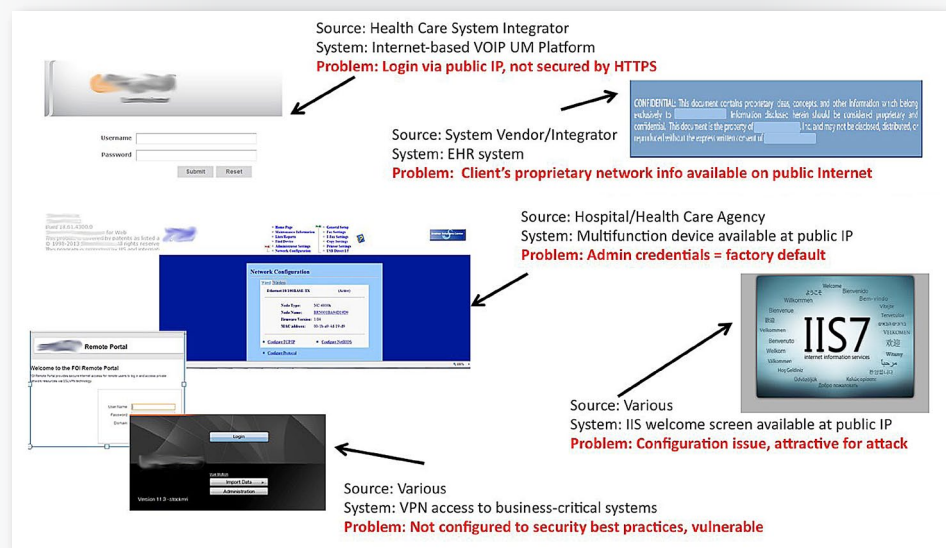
Source: Health Care System Integrator
System: Internet-based VOIP UM Platform
Problem: Login via public IP, not secured by HTTPS

Username
Password
Submit Reset

CONFIDENTIAL: This document contains proprietary ideas, concepts, and other information which belong exclusively to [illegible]. Information disclosed herein should be considered proprietary and confidential. This document is the property of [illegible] Inc. and may not be disclosed, distributed, or reproduced without the express written consent of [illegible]

Source: System Vendor/Integrator
System: EHR system
Problem: Client's proprietary network info available on public Internet

Source: Hospital/Health Care Agency
System: Multifunction device available at public IP
Problem: Admin credentials = factory default

Network Configuration

Node Type:
Node Name:
Firmware Version:
MAC address:

Remote Portal
Welcome to the FDI Remote Portal

User Name
Password
Domain

Login

Import Data
Administration

Version 11.3

IIS7
internet information services
Welcome
Bienvenido
Willkommen
Bienvenue
Velkommen
Benvenuto
Tervetuloa
Välkommen
Hoş Geldiniz
Welkom
Witamy
欢迎
Добро пожаловать

Source: Various
System: IIS welcome screen available at public IP
Problem: Configuration issue, attractive for attack

Source: Various
System: VPN access to business-critical systems
Problem: Not configured to security best practices, vulnerable